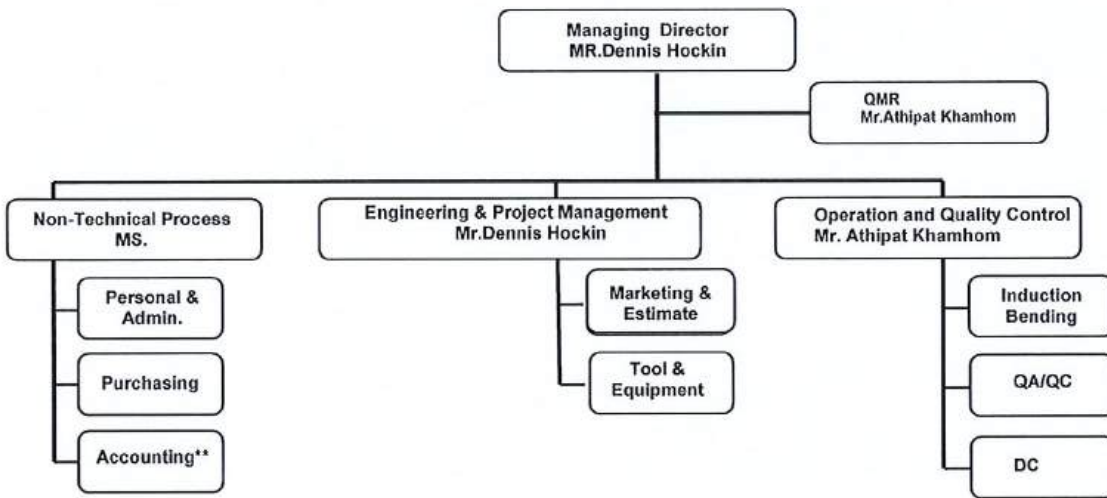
Managing Director
MR.Dennis Hockin

QMR
Mr.Athipat Khamhom

Non-Technical Process
MS.

Engineering & Project Management
Mr.Dennis Hockin

Operation and Quality Control
Mr. Athipat Khamhom

Personal & Admin.

Purchasing

Accounting**

Marketing & Estimate

Tool & Equipment

Induction Bending

QA/QC

DC